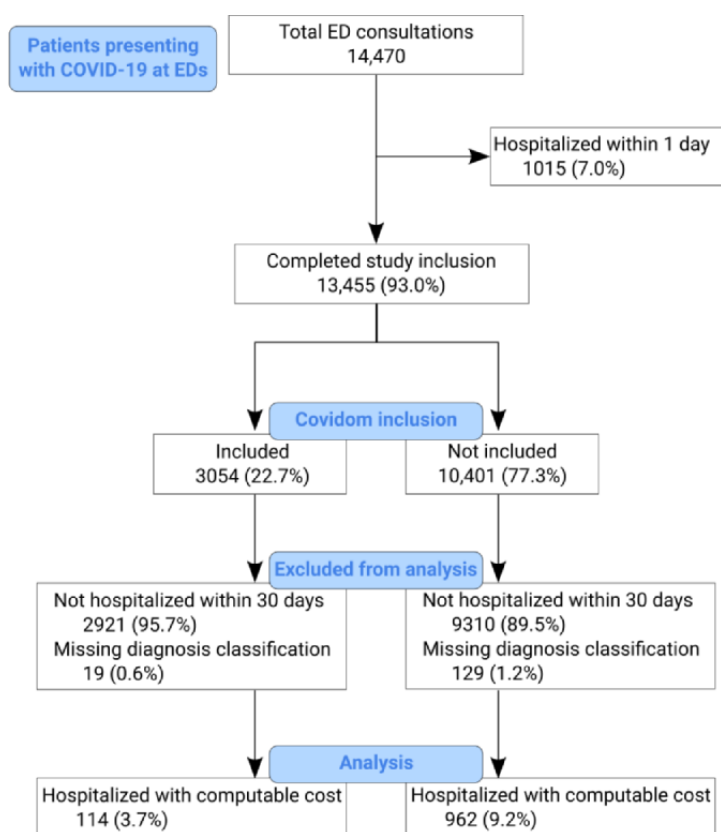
Patients presenting with COVID-19 at EDs

Total ED consultations
14,470

Hospitalized within 1 day
1015 (7.0%)

Completed study inclusion
13,455 (93.0%)

Covidom inclusion

Included
3054 (22.7%)

Not included
10,401 (77.3%)

Excluded from analysis

Not hospitalized within 30 days
2921 (95.7%)
Missing diagnosis classification
19 (0.6%)

Not hospitalized within 30 days
9310 (89.5%)
Missing diagnosis classification
129 (1.2%)

Analysis

Hospitalized with computable cost
114 (3.7%)

Hospitalized with computable cost
962 (9.2%)